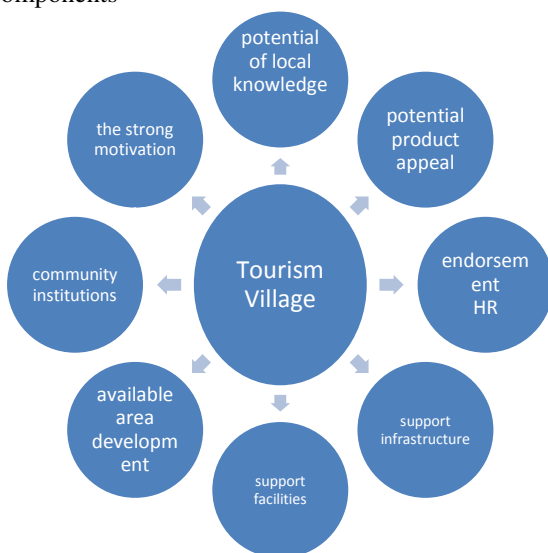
omponents

potential of local knowledge

potential product appeal

endorsem ent HR

support infrastructure

support facilities

available area developm ent

community institutions

the strong motivation

Tourism Village